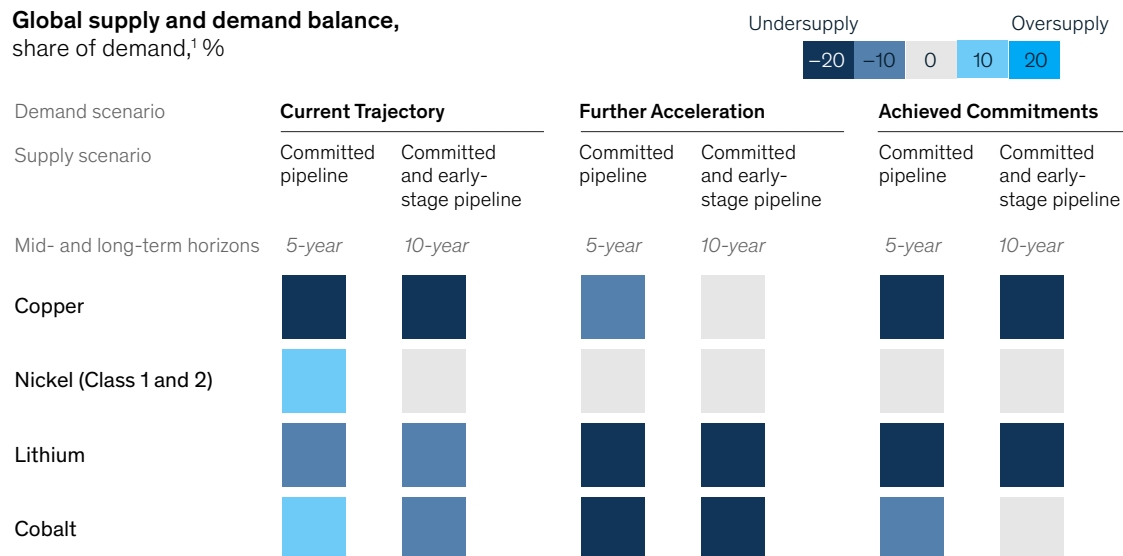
**Global supply and demand balance,**
share of demand,¹ %

Undersupply Oversupply

| –20 | –10 | 0 | 10 | 20 |
|---|---|---|---|---|

Demand scenario | **Current Trajectory** | **Further Acceleration** | **Achieved Commitments**

Supply scenario | Committed pipeline | Committed and early-stage pipeline | Committed pipeline | Committed and early-stage pipeline | Committed pipeline | Committed and early-stage pipeline

Mid- and long-term horizons | 5-year | 10-year | 5-year | 10-year | 5-year | 10-year

Copper

Nickel (Class 1 and 2)

Lithium

Cobalt